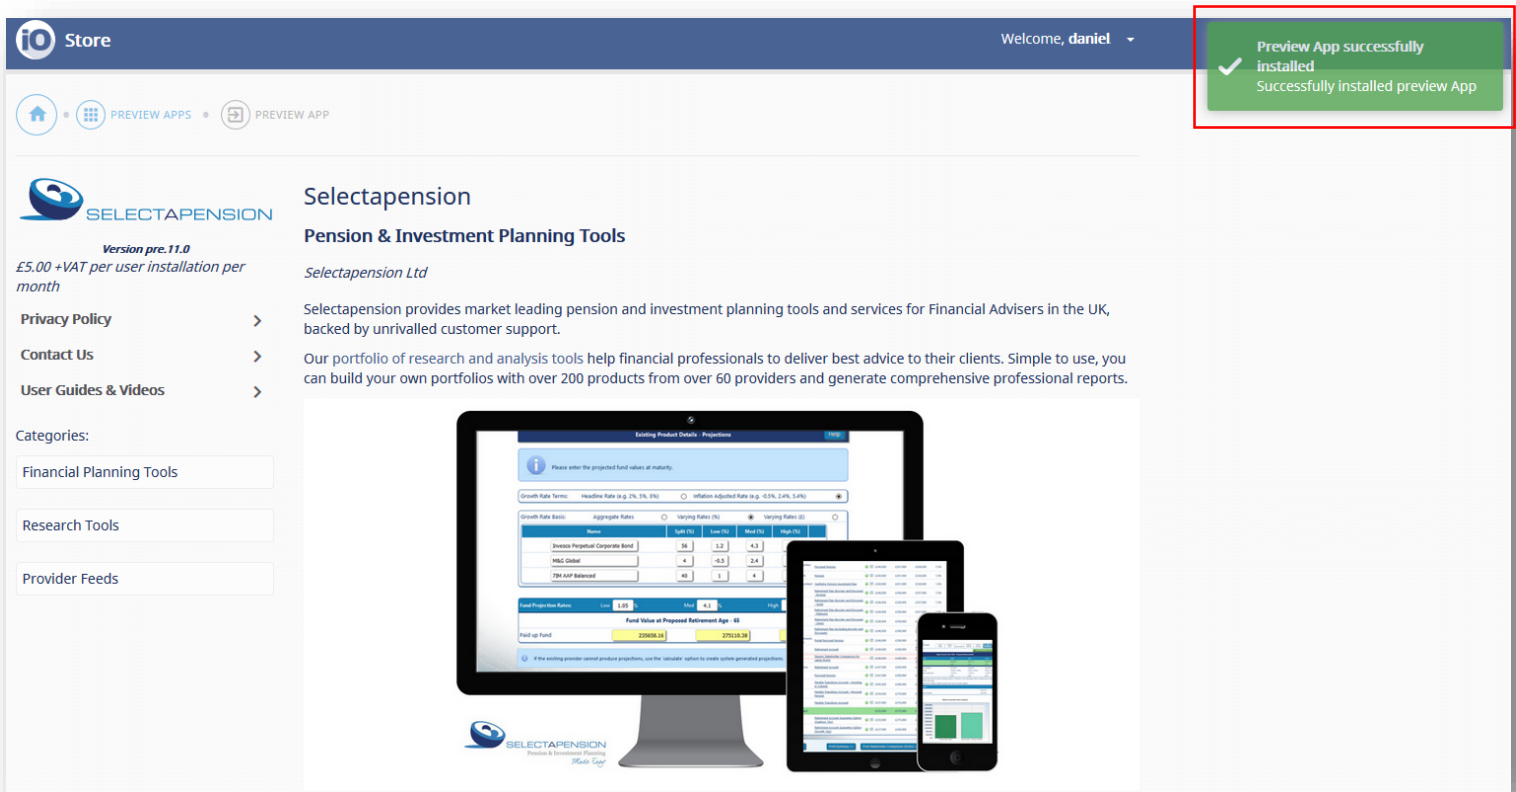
io Store

Welcome, daniel

Preview App successfully installed
Successfully installed preview App

PREVIEW APPS • PREVIEW APP

SELECTAPENSION

Version pre.11.0
£5.00 +VAT per user installation per month

Privacy Policy
Contact Us
User Guides & Videos

Categories:
Financial Planning Tools
Research Tools
Provider Feeds

Selectapension

Pension & Investment Planning Tools

Selectapension Ltd

Selectapension provides market leading pension and investment planning tools and services for Financial Advisers in the UK, backed by unrivalled customer support.

Our portfolio of research and analysis tools help financial professionals to deliver best advice to their clients. Simple to use, you can build your own portfolios with over 200 products from over 60 providers and generate comprehensive professional reports.

Existing Product Details - Projections
Help
Please enter the projected fund values at maturity.
Growth Rate Terms: Headline Rate (e.g. 2%, 5%, 8%) Inflation Adjusted Rate (e.g. -0.5%, 2.4%, 5.4%)
Growth Rate Basis: Aggregate Rates Varying Rates (%) Varying Rates (£)
| Name | Split (%) | Low (%) | Med (%) | High (%) |
|---|---|---|---|---|
| Invesco Perpetual Corporate Bond | 56 | 1.2 | 4.3 | |
| M&G Global | 4 | -0.5 | 2.4 | |
| 7IM AAP Balanced | 40 | 1 | 4 | |
Fund Projection Rates: Low 1.05 % Med 4.1 % High
Fund Value at Proposed Retirement Age - 65
Paid up Fund 235656.16 275110.38
If the existing provider cannot produce projections, use the 'calculate' option to create system generated projections.

SELECTAPENSION
Pension & Investment Planning
Made Easy